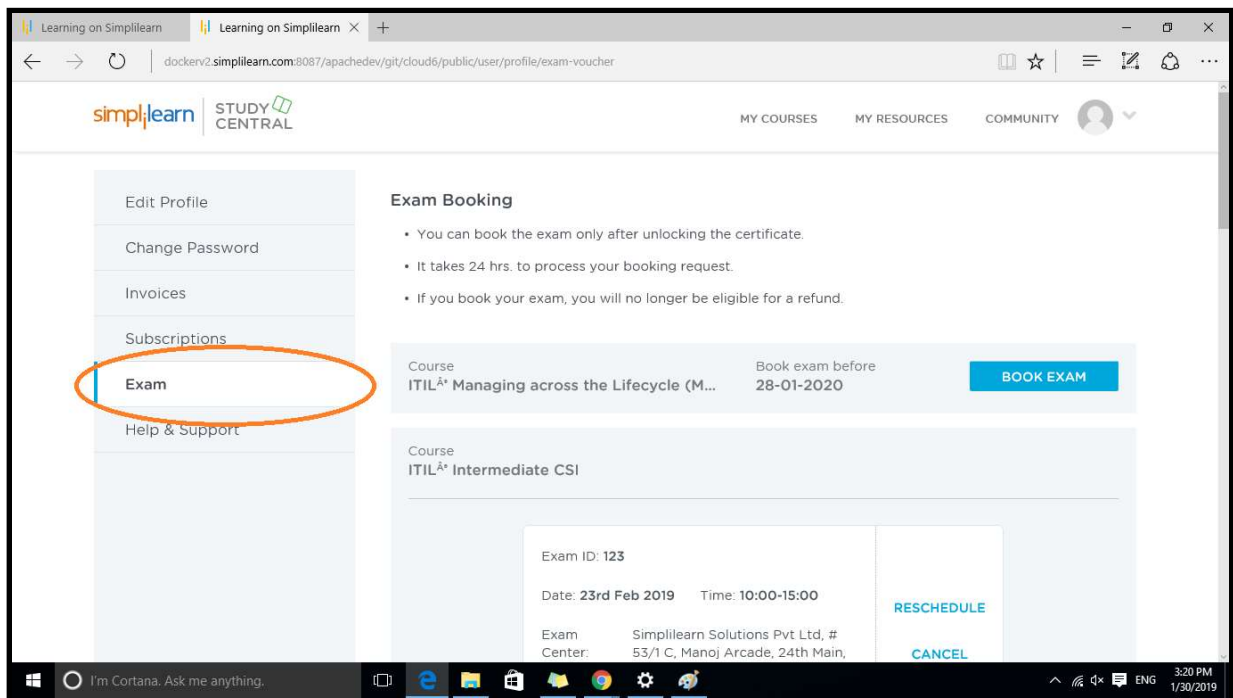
Learning on Simplilearn
Learning on Simplilearn ×
+

dockerv2.simplilearn.com:8087/apachedev/git/cloud6/public/user/profile/exam-voucher

simplilearn | STUDY CENTRAL

MY COURSES
MY RESOURCES
COMMUNITY

Edit Profile
Change Password
Invoices
Subscriptions
Exam
Help & Support

Exam Booking

• You can book the exam only after unlocking the certificate.
• It takes 24 hrs. to process your booking request.
• If you book your exam, you will no longer be eligible for a refund.

Course
ITILÂ® Managing across the Lifecycle (M...
Book exam before
28-01-2020
BOOK EXAM

Course
ITILÂ® Intermediate CSI

Exam ID: 123

Date: 23rd Feb 2019 Time: 10:00-15:00

Exam Center: Simplilearn Solutions Pvt Ltd, # 53/1 C, Manoj Arcade, 24th Main,

RESCHEDULE

CANCEL

I'm Cortana. Ask me anything.

ENG
3:20 PM
1/30/2019